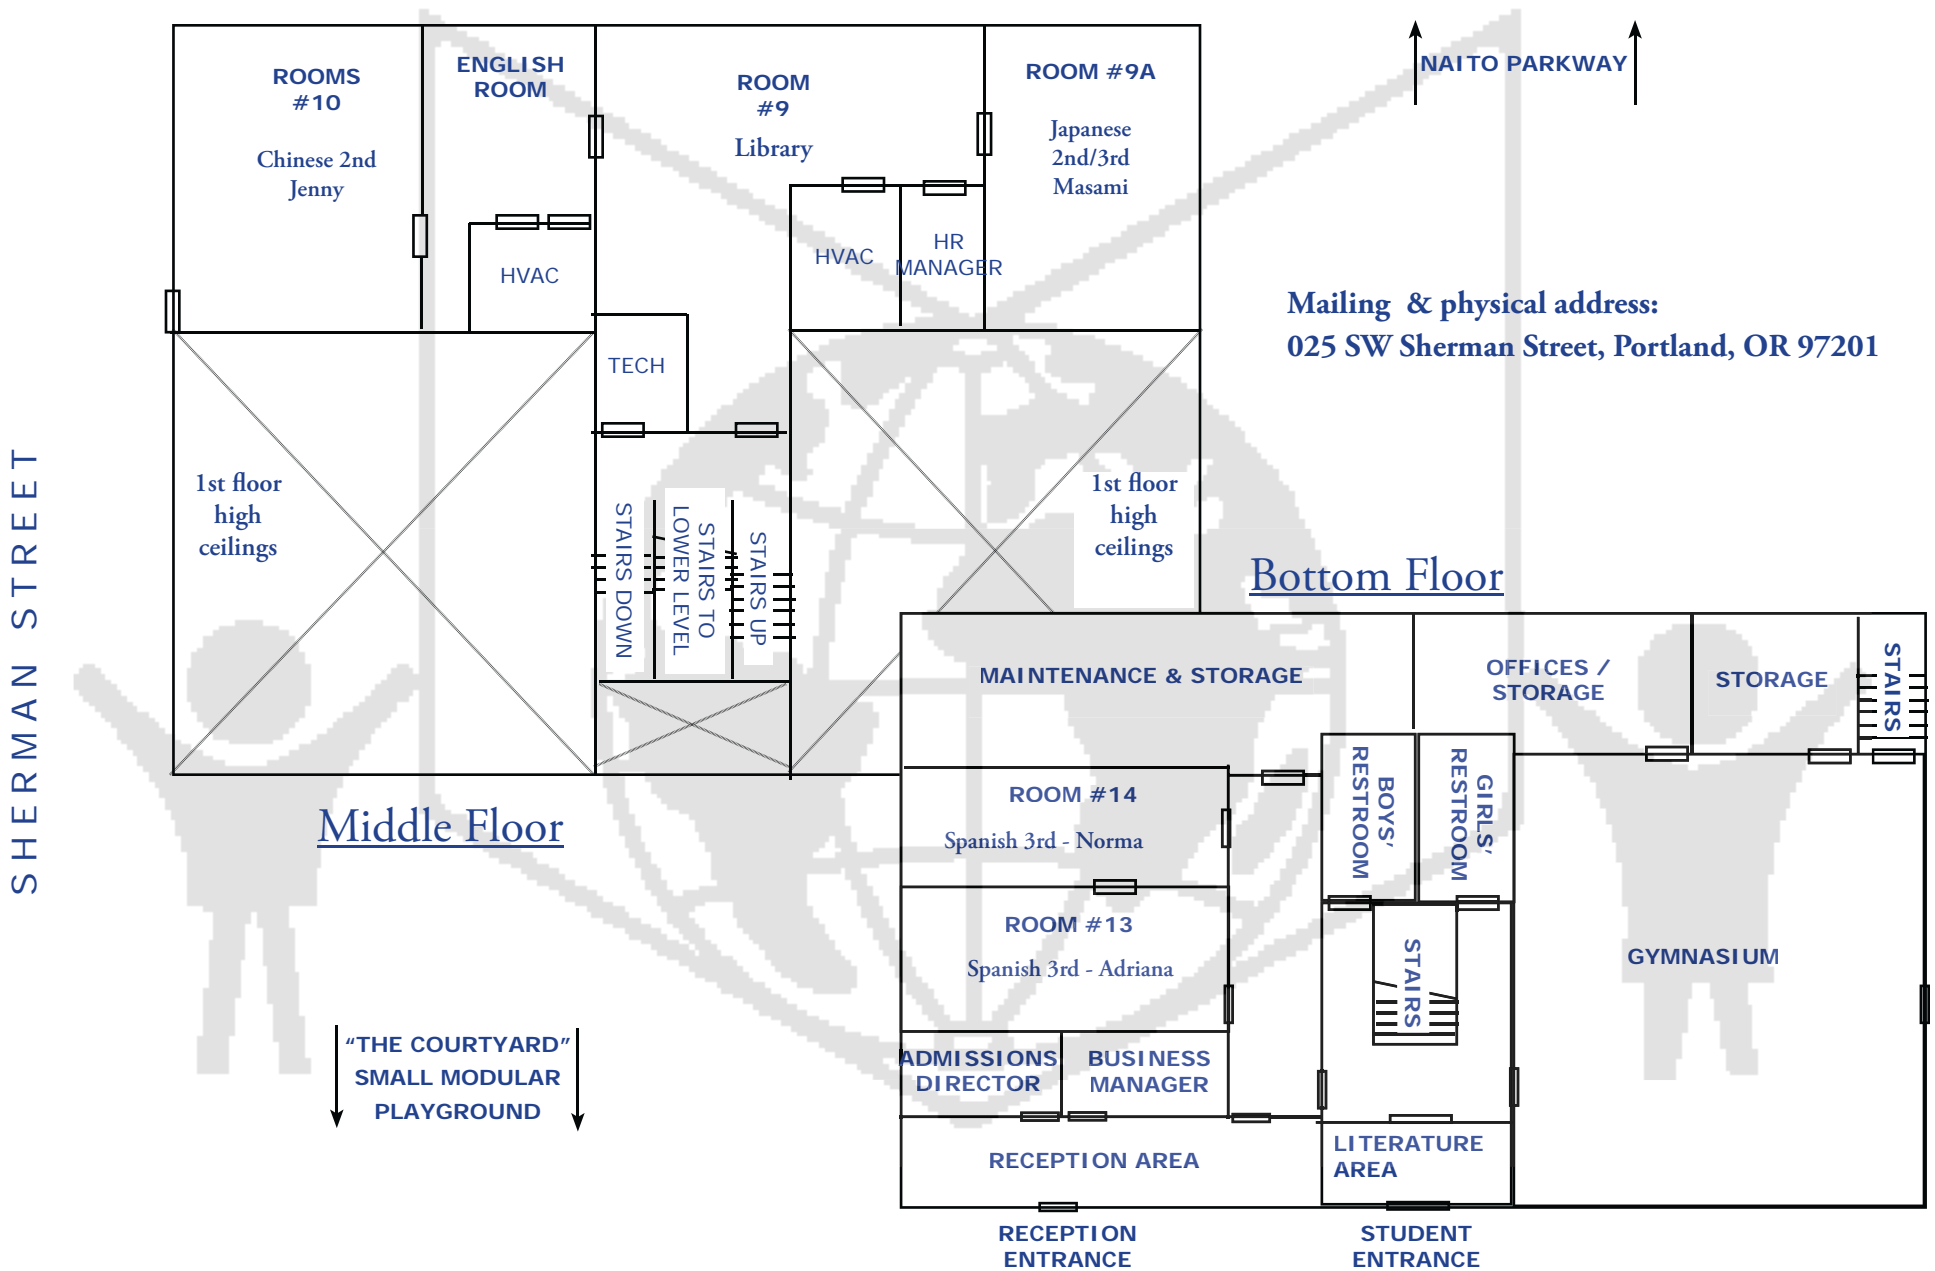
ROOMS #10

Chinese 2nd Jenny

ENGLISH ROOM

HVAC

ROOM #9

Library

HVAC

HR MANAGER

ROOM #9A

Japanese 2nd/3rd Masami

NAITO PARKWAY

Mailing & physical address:
025 SW Sherman Street, Portland, OR 97201

TECH

1st floor high ceilings

STAIRS DOWN

STAIRS TO LOWER LEVEL

STAIRS UP

1st floor high ceilings

SHERMAN STREET

Middle Floor

Bottom Floor

MAINTENANCE & STORAGE

OFFICES / STORAGE

STORAGE

STAIRS

ROOM #14

Spanish 3rd - Norma

BOYS' RESTROOM

GIRLS' RESTROOM

ROOM #13

Spanish 3rd - Adriana

STAIRS

GYMNASIUM

"THE COURTYARD" SMALL MODULAR PLAYGROUND

ADMISSIONS DIRECTOR

BUSINESS MANAGER

RECEPTION AREA

LITERATURE AREA

RECEPTION ENTRANCE

STUDENT ENTRANCE